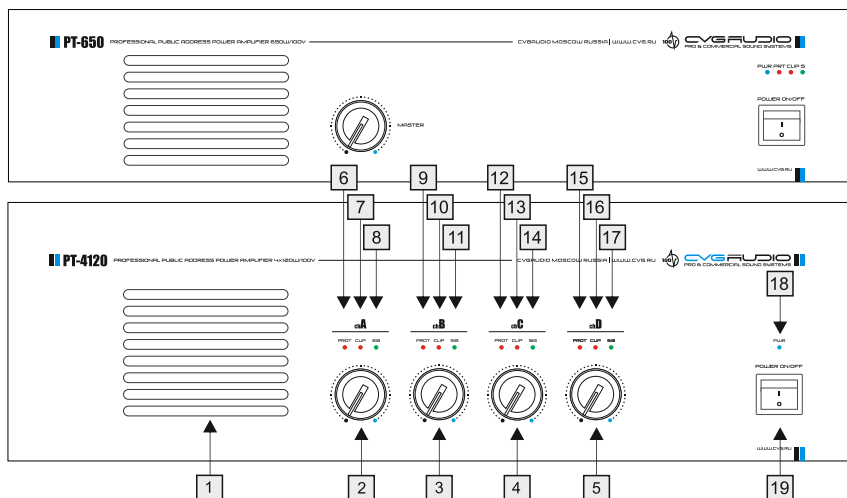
PT-650 PROFESSIONAL PUBLIC ADDRESS POWER AMPLIFIER 650W/100V

CVGAUDIO MOSCOW RUSSIA | WWW.CVG.RU

CVGAUDIO PRO & COMMERCIAL SOUND SYSTEMS

PWR PRT CLIP S

MASTER

POWER ON/OFF

WWW.CVG.RU

6 9 12 15

7 10 13 16

8 11 14 17

PT-4120 PROFESSIONAL PUBLIC ADDRESS POWER AMPLIFIER 4x120W/100V

CVGAUDIO MOSCOW RUSSIA | WWW.CVG.RU

CVGAUDIO PRO & COMMERCIAL SOUND SYSTEMS

18

PWR

chA chB chC chD

PROT CLIP SIG PROT CLIP SIG PROT CLIP SIG PROT CLIP SIG

POWER ON/OFF

WWW.CVG.RU

1 2 3 4 5 19